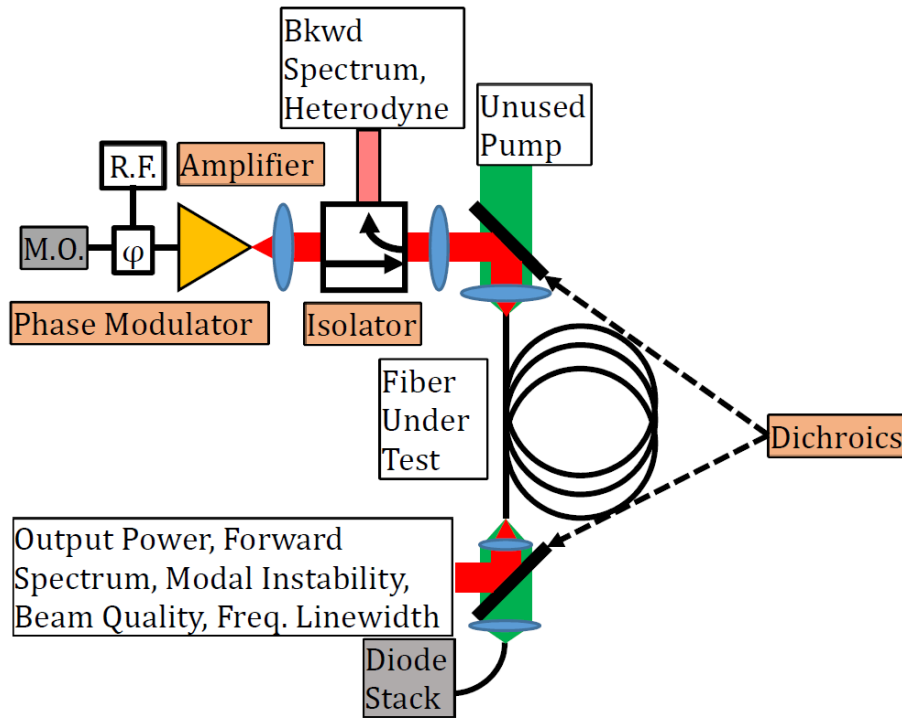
Bkwd Spectrum, Heterodyne

Unused Pump

R.F.

Amplifier

M.O.

φ

Phase Modulator

Isolator

Fiber Under Test

Dichroics

Output Power, Forward Spectrum, Modal Instability, Beam Quality, Freq. Linewidth

Diode Stack